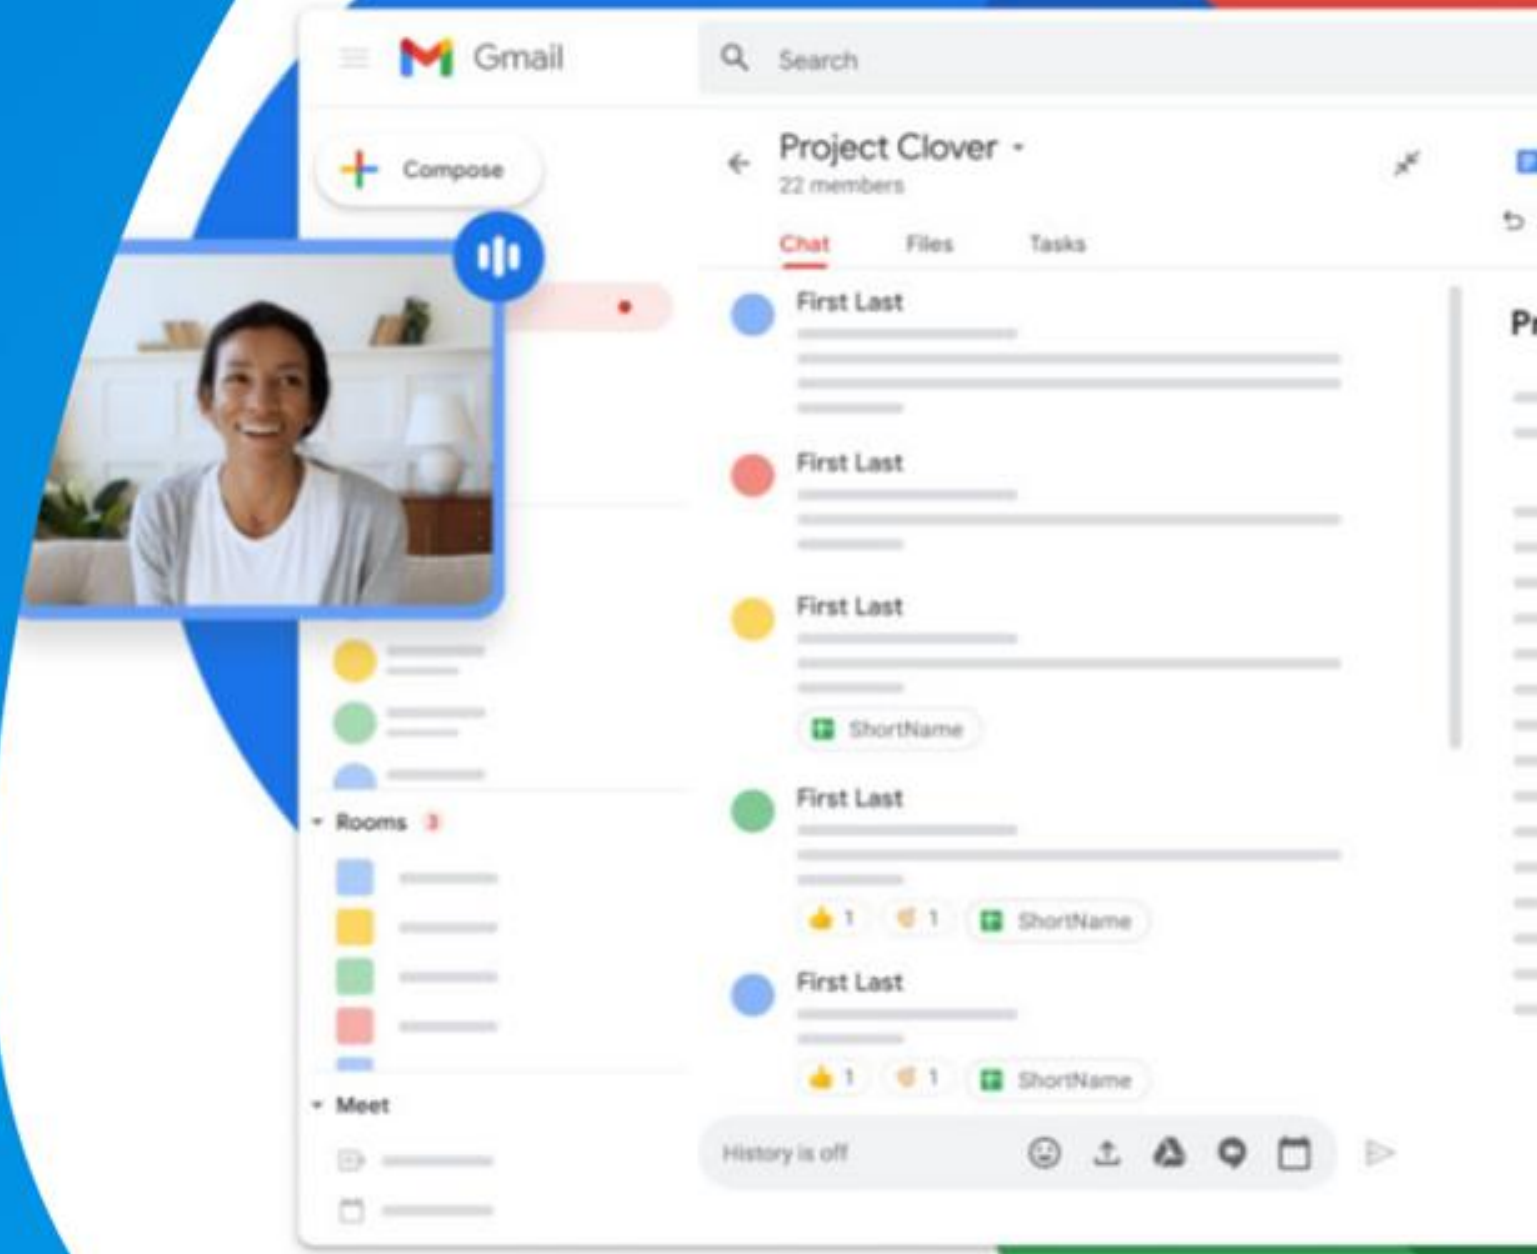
Gmail

Search

Compose

Project Clover
22 members

Chat Files Tasks

First Last

First Last

First Last

ShortName

First Last

1 1 ShortName

First Last

1 1 ShortName

Rooms 3

Meet

History is off

Pr